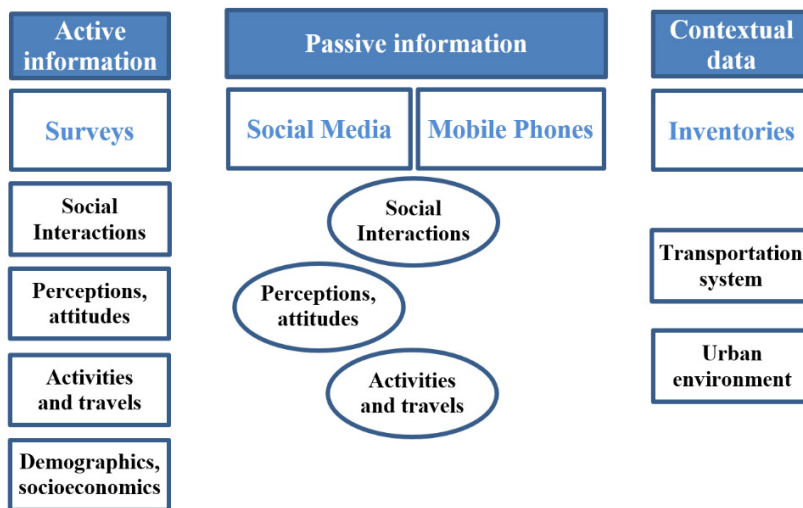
Active information

Surveys

Social Interactions

Perceptions, attitudes

Activities and travels

Demographics, socioeconomics

Passive information

Social Media

Mobile Phones

Social Interactions

Perceptions, attitudes

Activities and travels

Contextual data

Inventories

Transportation system

Urban environment